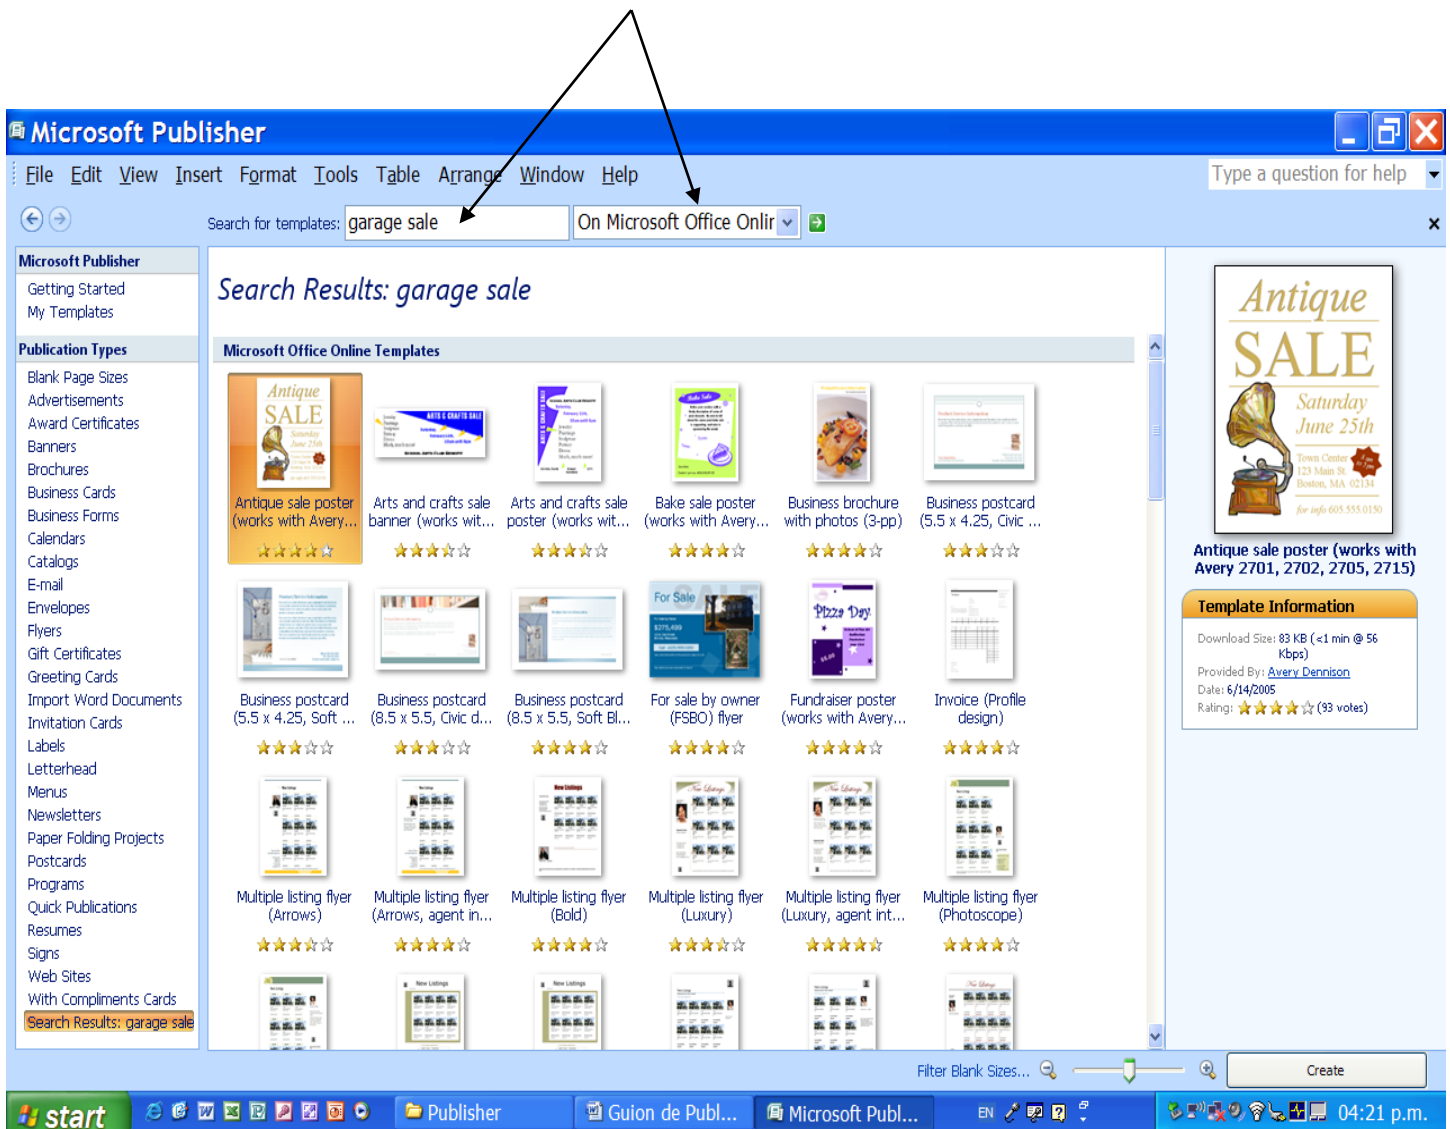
Microsoft Publisher

File Edit View Insert Format Tools Table Arrange Window Help

Type a question for help

Search for templates: garage sale On Microsoft Office Onlir

Microsoft Publisher
Getting Started
My Templates

Publication Types
Blank Page Sizes
Advertisements
Award Certificates
Banners
Brochures
Business Cards
Business Forms
Calendars
Catalogs
E-mail
Envelopes
Flyers
Gift Certificates
Greeting Cards
Import Word Documents
Invitation Cards
Labels
Letterhead
Menus
Newsletters
Paper Folding Projects
Postcards
Programs
Quick Publications
Resumes
Signs
Web Sites
With Compliments Cards
Search Results: garage sale

Search Results: garage sale

Microsoft Office Online Templates

Antique SALE

Antique sale poster (works with Avery...

Arts and crafts sale banner (works wit...

Arts and crafts sale poster (works wit...

Bake sale poster (works with Avery...

Business brochure with photos (3-pp)

Business postcard (5.5 x 4.25, Civic ...

Business postcard (5.5 x 4.25, Soft ...

Business postcard (8.5 x 5.5, Civic d...

Business postcard (8.5 x 5.5, Soft Bl...

For Sale

For sale by owner (FSBO) flyer

Pizza Day

Fundraiser poster (works with Avery...

Invoice (Profile design)

Multiple listing flyer (Arrows)

Multiple listing flyer (Arrows, agent in...

Multiple listing flyer (Bold)

Multiple listing flyer (Luxury)

Multiple listing flyer (Luxury, agent int...

Multiple listing flyer (Photoscope)

Antique SALE Saturday June 25th Town Center 123 Main St Boston, MA 02134 for info 605.555.0150

Antique sale poster (works with Avery 2701, 2702, 2705, 2715)

Template Information
Download Size: 83 KB (<1 min @ 56 Kbps)
Provided By: Avery Dennison
Date: 6/14/2005
Rating: (93 votes)

Filter Blank Sizes...

Create

start

Publisher

Guion de Publ...

Microsoft Publ...

EN

04:21 p.m.